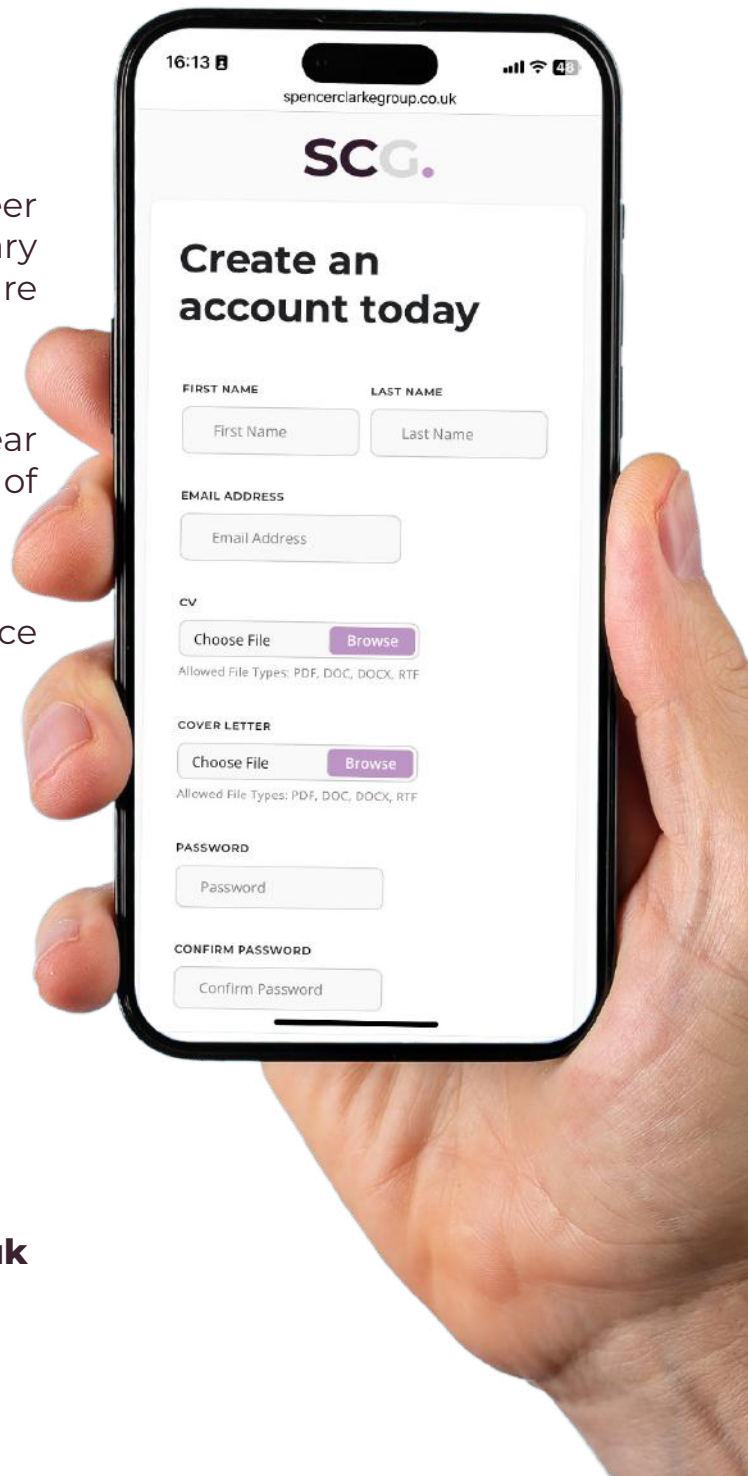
er
ry
re

ar
of

ce

k

16:13

48

spencerclarkegroup.co.uk

SCG.

Create an account today

FIRST NAME

LAST NAME

First Name

Last Name

EMAIL ADDRESS

Email Address

CV

Choose File

Browse

Allowed File Types: PDF, DOC, DOCX, RTF

COVER LETTER

Choose File

Browse

Allowed File Types: PDF, DOC, DOCX, RTF

PASSWORD

Password

CONFIRM PASSWORD

Confirm Password